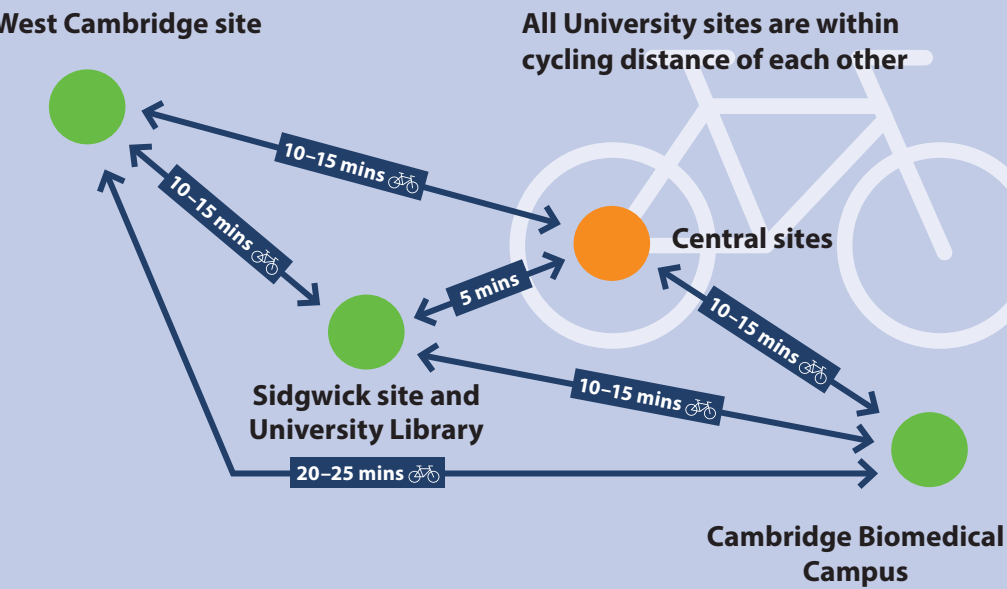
West Cambridge site

All University sites are within cycling distance of each other

10–15 mins

10–15 mins

Central sites

5 mins

10–15 mins

Sidgwick site and University Library

10–15 mins

20–25 mins

Cambridge Biomedical Campus